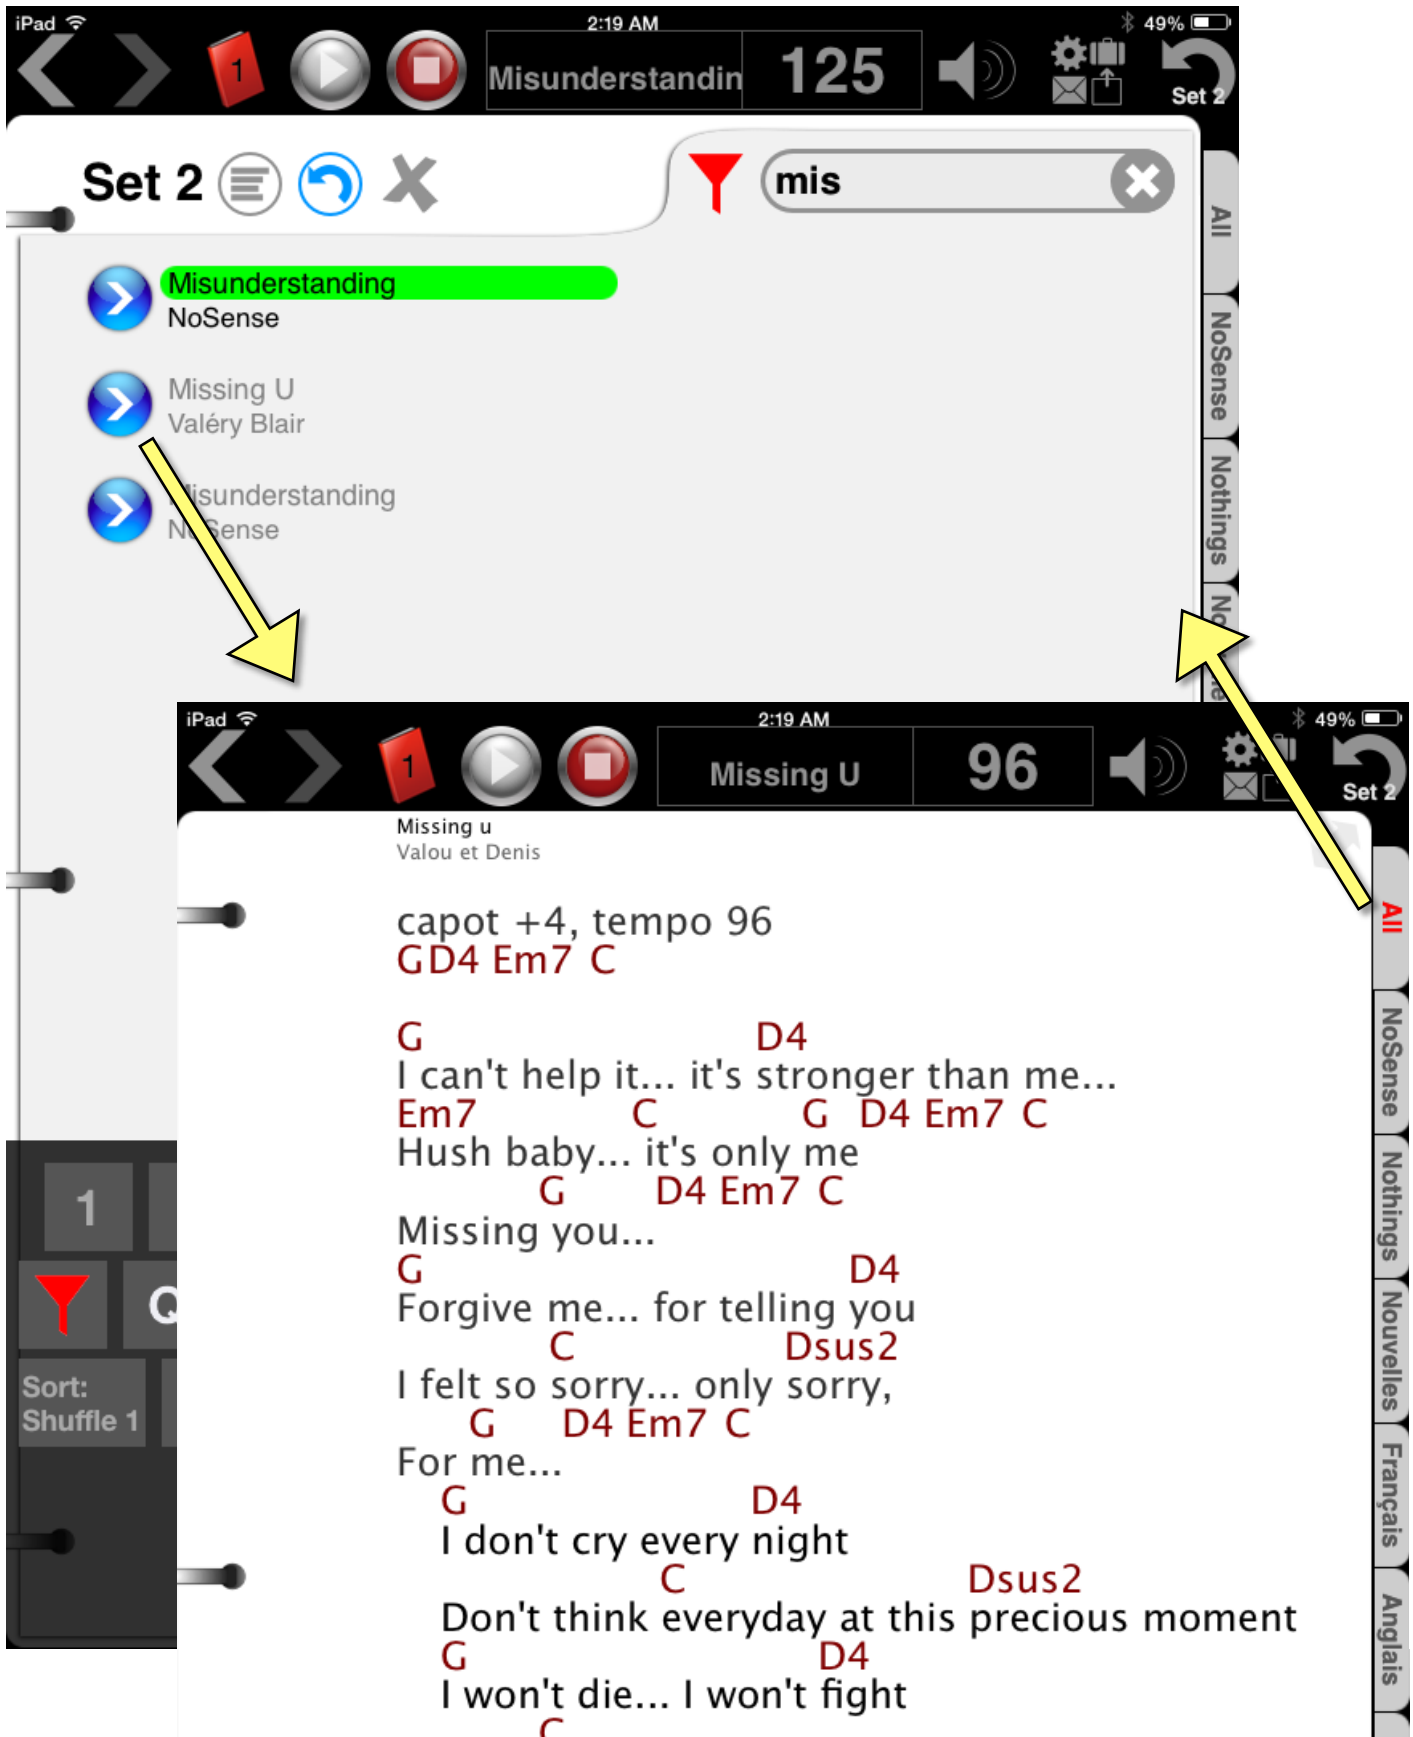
iPad 2:19 AM 49%

1 Misunderstandin 125 Set 2

Set 2

mis

Misunderstanding
NoSense

Missing U
Valéry Blair

Misunderstanding
NoSense

All NoSense Nothings No

1
Q
Sort: Shuffle 1

iPad 2:19 AM 49%

1 Missing U 96 Set 2

Missing u
Valou et Denis

capot +4, tempo 96
G D4 Em7 C

G D4
I can't help it... it's stronger than me...
Em7 C G D4 Em7 C
Hush baby... it's only me
G D4 Em7 C
Missing you...
G D4
Forgive me... for telling you
C Dsus2
I felt so sorry... only sorry,
G D4 Em7 C
For me...
G D4
I don't cry every night
C Dsus2
Don't think everyday at this precious moment
G D4
I won't die... I won't fight
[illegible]

All NoSense Nothings Nouvelles Français Anglais